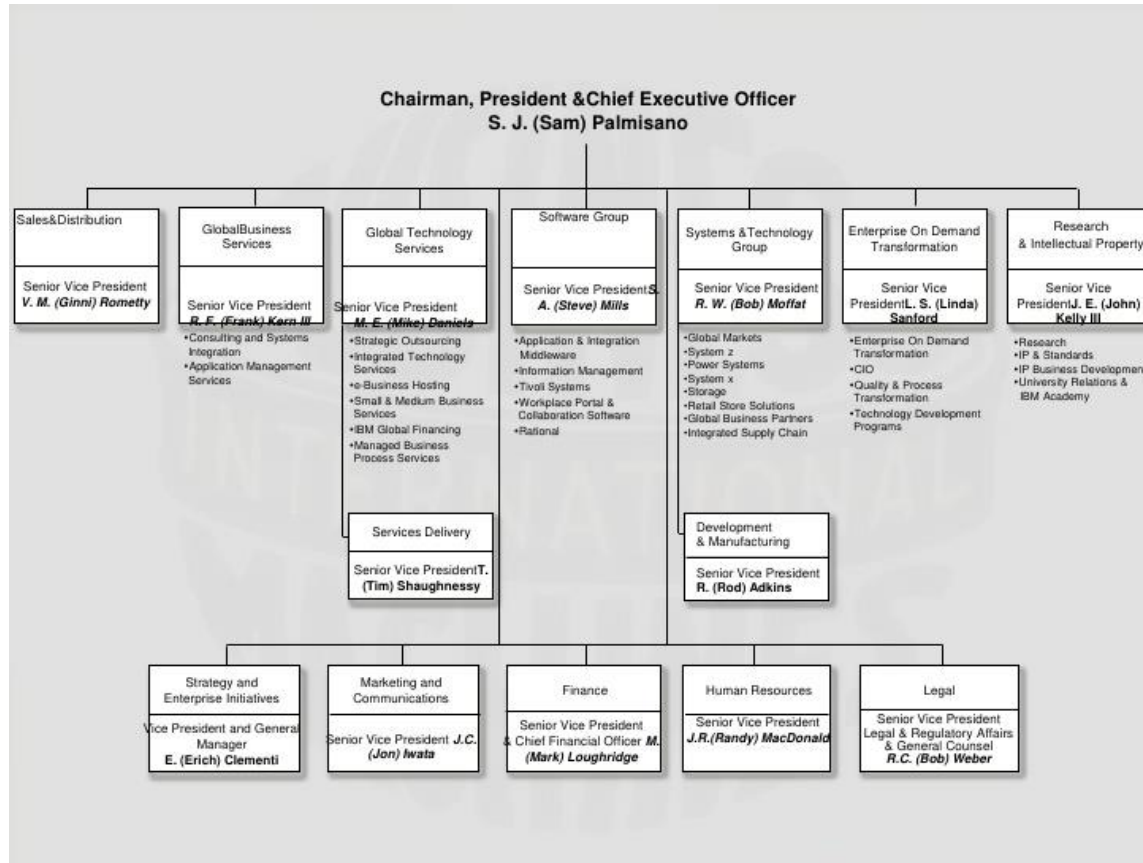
Chairman, President &Chief Executive Officer
S. J. (Sam) Palmisano

Sales&Distribution

Senior Vice President
V. M. (Ginni) Rometty

GlobalBusiness Services

Senior Vice President
R. F. (Frank) Kern III

•Consulting and Systems Integration
•Application Management Services

Global Technology Services

Senior Vice President
M. E. (Mike) Daniels

•Strategic Outsourcing
•Integrated Technology Services
•e-Business Hosting
•Small & Medium Business Services
•IBM Global Financing
•Managed Business Process Services

Services Delivery

Senior Vice President T. (Tim) Shaughnessy

Software Group

Senior Vice President S. A. (Steve) Mills

•Application & Integration Middleware
•Information Management
•Tivoli Systems
•Workplace Portal & Collaboration Software
•Rational

Systems &Technology Group

Senior Vice President
R. W. (Bob) Moffat

•Global Markets
•System z
•Power Systems
•System x
•Storage
•Retail Store Solutions
•Global Business Partners
•Integrated Supply Chain

Development & Manufacturing

Senior Vice President
R. (Rod) Adkins

Enterprise On Demand Transformation

Senior Vice President L. S. (Linda) Sanford

•Enterprise On Demand Transformation
•CIO
•Quality & Process Transformation
•Technology Development Programs

Research & Intellectual Property

Senior Vice President J. E. (John) Kelly III

•Research
•IP & Standards
•IP Business Developmen
•University Relations & IBM Academy

Strategy and Enterprise Initiatives

Vice President and General Manager
E. (Erich) Clementi

Marketing and Communications

Senior Vice President J.C. (Jon) Iwata

Finance

Senior Vice President & Chief Financial Officer M. (Mark) Loughridge

Human Resources

Senior Vice President
J.R.(Randy) MacDonald

Legal

Senior Vice President
Legal & Regulatory Affairs & General Counsel
R.C. (Bob) Weber